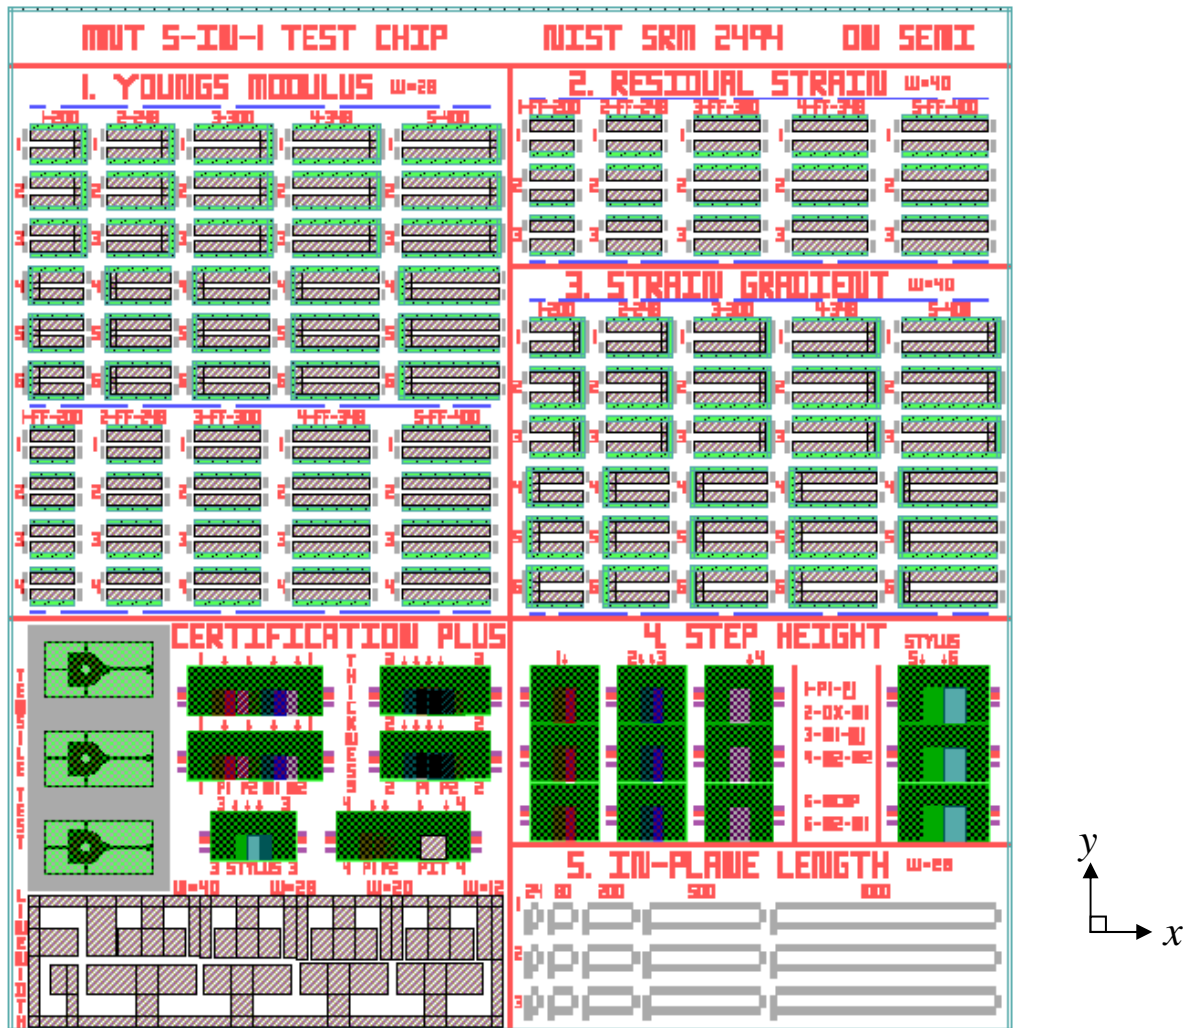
MMT 5-IN-1 TEST CHIP NIST SRM 2494 ON SEMI

1. YOUNGS MODULUS W=28

1-200 2-248 3-300 4-348 5-400

1 1 1 1 1
2 2 2 2 2
3 3 3 3 3
4 4 4 4 4
5 5 5 5 5
6 6 6 6 6

1-FF-200 2-FF-248 3-FF-300 4-FF-348 5-FF-400

1 1 1 1 1
2 2 2 2 2
3 3 3 3 3
4 4 4 4 4

2. RESIDUAL STRAIN W=40

1-FF-200 2-FF-248 3-FF-300 4-FF-348 5-FF-400

1 1 1 1 1
2 2 2 2 2
3 3 3 3 3

3. STRAIN GRADIENT W=40

1-200 2-248 3-300 4-348 5-400

1 1 1 1 1
2 2 2 2 2
3 3 3 3 3
4 4 4 4 4
5 5 5 5 5
6 6 6 6 6

TENSILE TEST

CERTIFICATION PLUS

1 1 2 2
1 P1 P2 M1 M2 2 P1 P2 2
3 3
3 STYLUS 3 4 P1 P2 P1T 4

THICKNESS

4. STEP HEIGHT STYLUS

1 2 3 4 5 6

1-P1-P2
2-OX-M1
3-M1-M2
4-M2-M2
5-NCOP
6-M2-M1

LINEWIDTH

W=40 W=28 W=20 W=12

5. IN-PLANE LENGTH W=28

24 80 200 500 1000

1
2
3

$y$
$x$